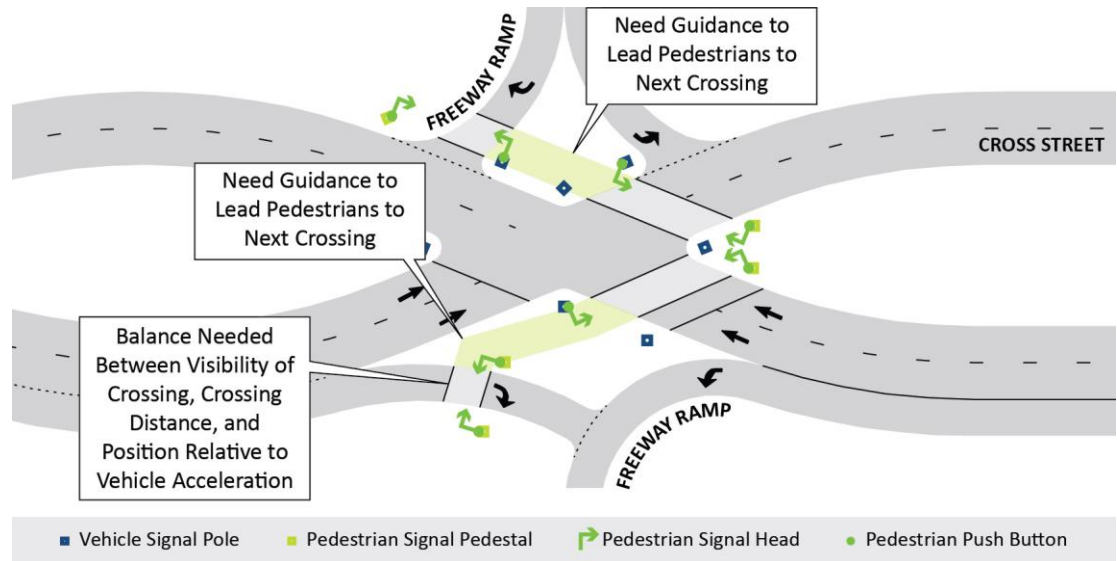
FREEWAY RAMP

Need Guidance to Lead Pedestrians to Next Crossing

CROSS STREET

Need Guidance to Lead Pedestrians to Next Crossing

Balance Needed Between Visibility of Crossing, Crossing Distance, and Position Relative to Vehicle Acceleration

FREEWAY RAMP

Vehicle Signal Pole
Pedestrian Signal Pedestal
Pedestrian Signal Head
Pedestrian Push Button